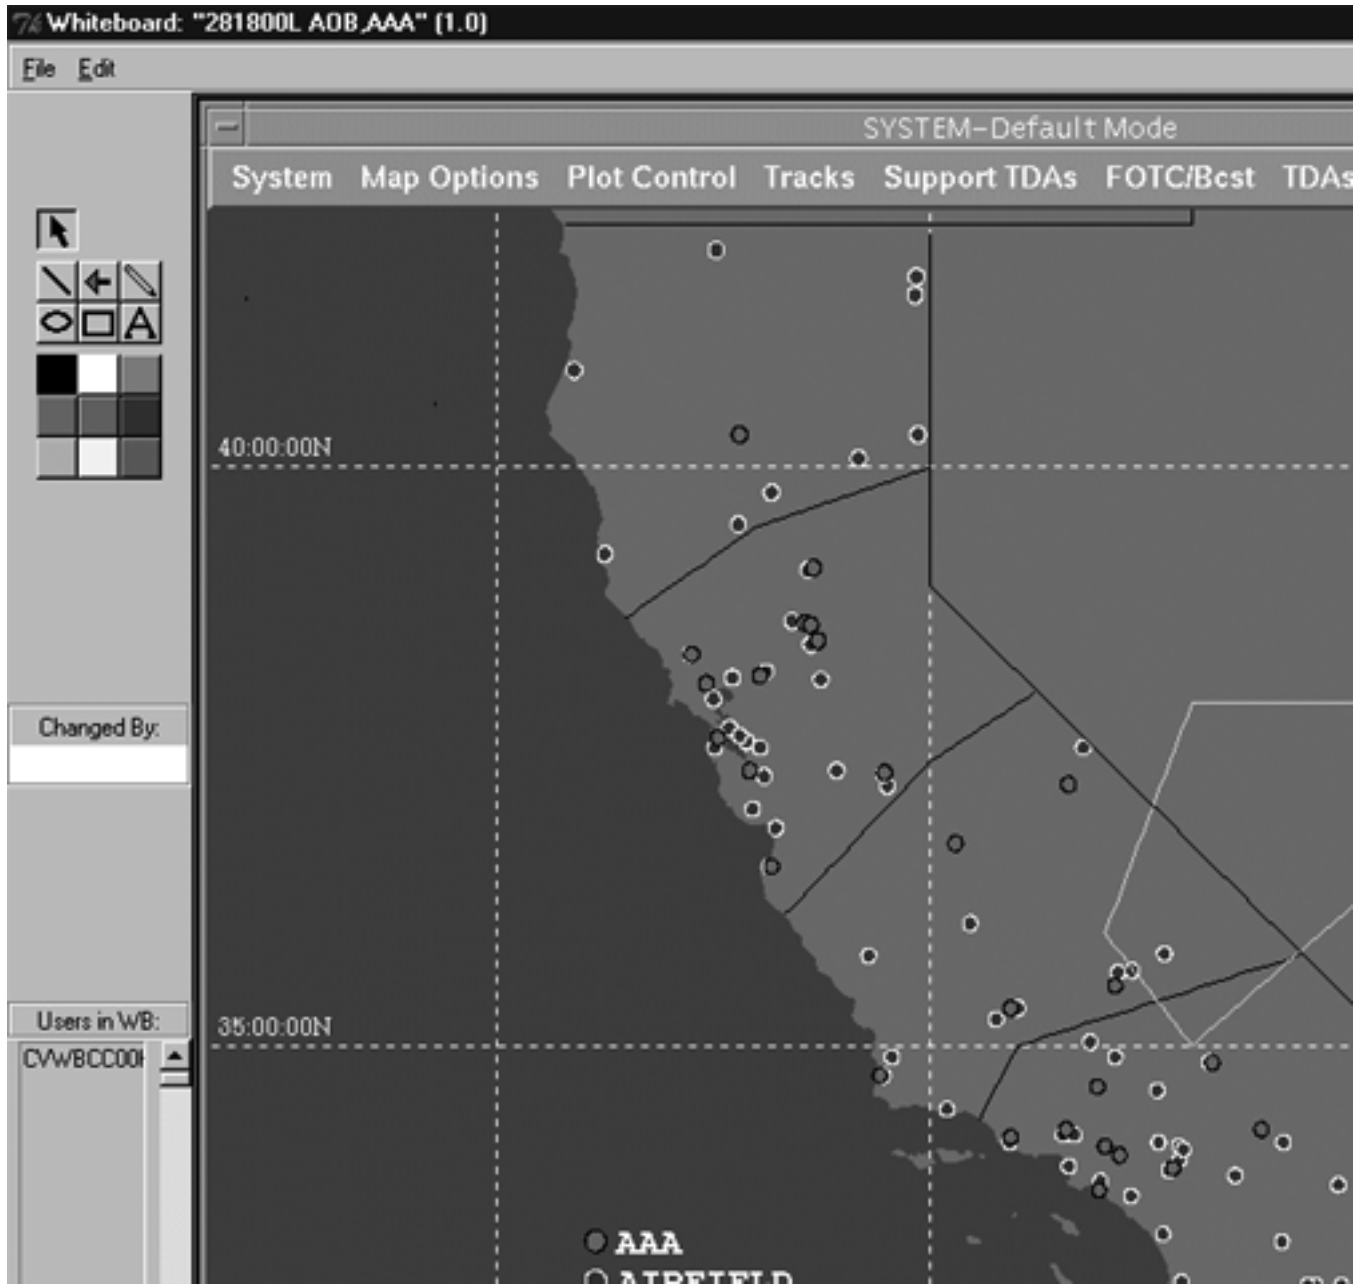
Whiteboard: "281800L AOB,AAA" (1.0)

File Edit

SYSTEM–Default Mode

System Map Options Plot Control Tracks Support TDAs FOTC/Bcst TDAs

40:00:00N

35:00:00N

Changed By:

Users in WB:

CVWBCC00I

AAA

AIRFIELD